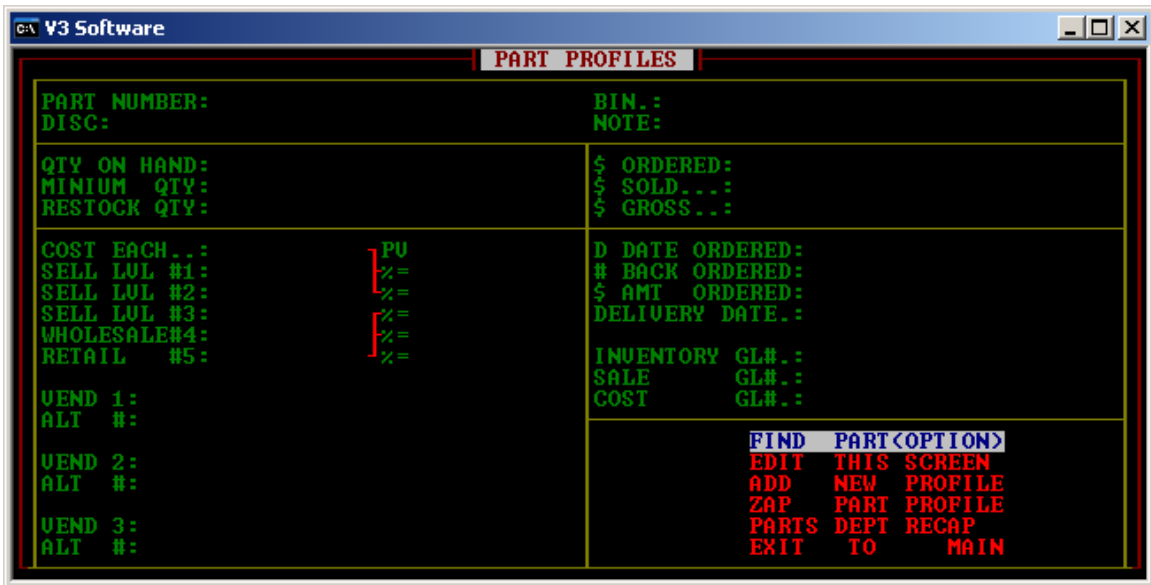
V3 Software

PART PROFILES

PART NUMBER:
DISC:

BIN.:
NOTE:

QTY ON HAND:
MINIUM QTY:
RESTOCK QTY:

$ ORDERED:
$ SOLD...:
$ GROSS..:

COST EACH..:
SELL LVL #1:
SELL LVL #2:
SELL LVL #3:
WHOLESALE#4:
RETAIL #5:

PV
%=
%=
%=
%=
%=

D DATE ORDERED:
# BACK ORDERED:
$ AMT ORDERED:
DELIVERY DATE.:

INVENTORY GL#.:
SALE GL#.:
COST GL#.:

VEND 1:
ALT #:

VEND 2:
ALT #:

VEND 3:
ALT #:

FIND PART(OPTION)
EDIT THIS SCREEN
ADD NEW PROFILE
ZAP PART PROFILE
PARTS DEPT RECAP
EXIT TO MAIN